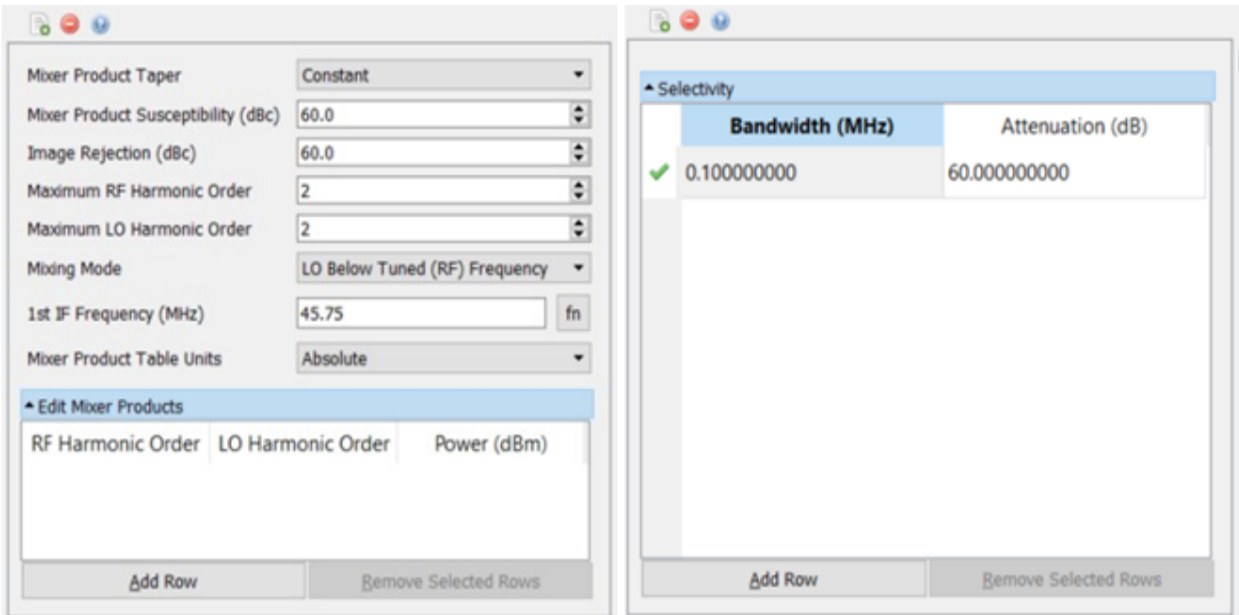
Mixer Product Taper
Constant

Mixer Product Susceptibility (dBc)
60.0

Image Rejection (dBc)
60.0

Maximum RF Harmonic Order
2

Maximum LO Harmonic Order
2

Mixing Mode
LO Below Tuned (RF) Frequency

1st IF Frequency (MHz)
45.75
fn

Mixer Product Table Units
Absolute

Edit Mixer Products

| RF Harmonic Order | LO Harmonic Order | Power (dBm) |
|---|---|---|

Add Row
Remove Selected Rows

Selectivity

| Bandwidth (MHz) | Attenuation (dB) |
|---|---|
| 0.100000000 | 60.000000000 |

Add Row
Remove Selected Rows